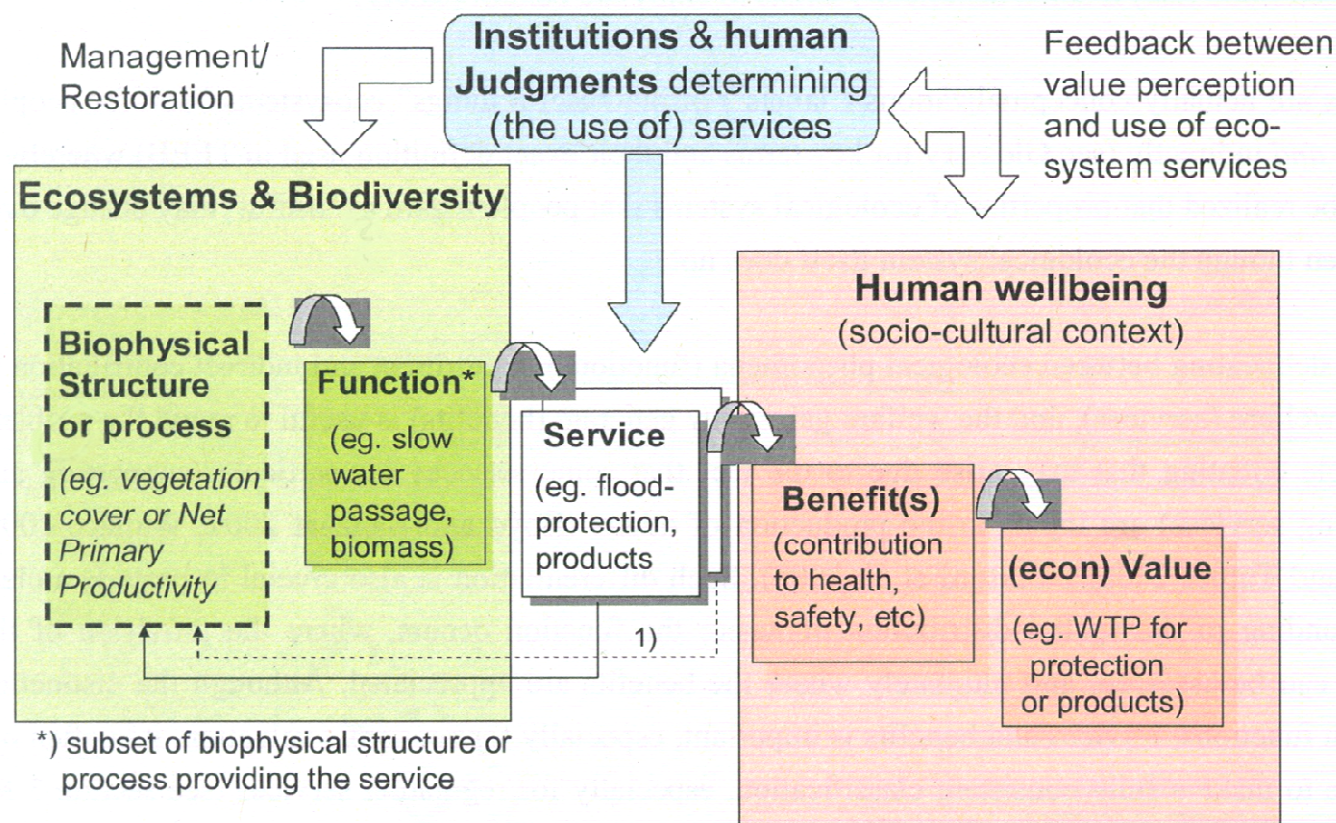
Management/ Restoration

Institutions & human Judgments determining (the use of) services

Feedback between value perception and use of ecosystem services

Ecosystems & Biodiversity

Biophysical Structure or process

(eg. vegetation cover or Net Primary Productivity

Function*

(eg. slow water passage, biomass)

Service

(eg. flood-protection, products

Human wellbeing

(socio-cultural context)

Benefit(s)

(contribution to health, safety, etc)

(econ) Value

(eg. WTP for protection or products)

1)

*) subset of biophysical structure or process providing the service